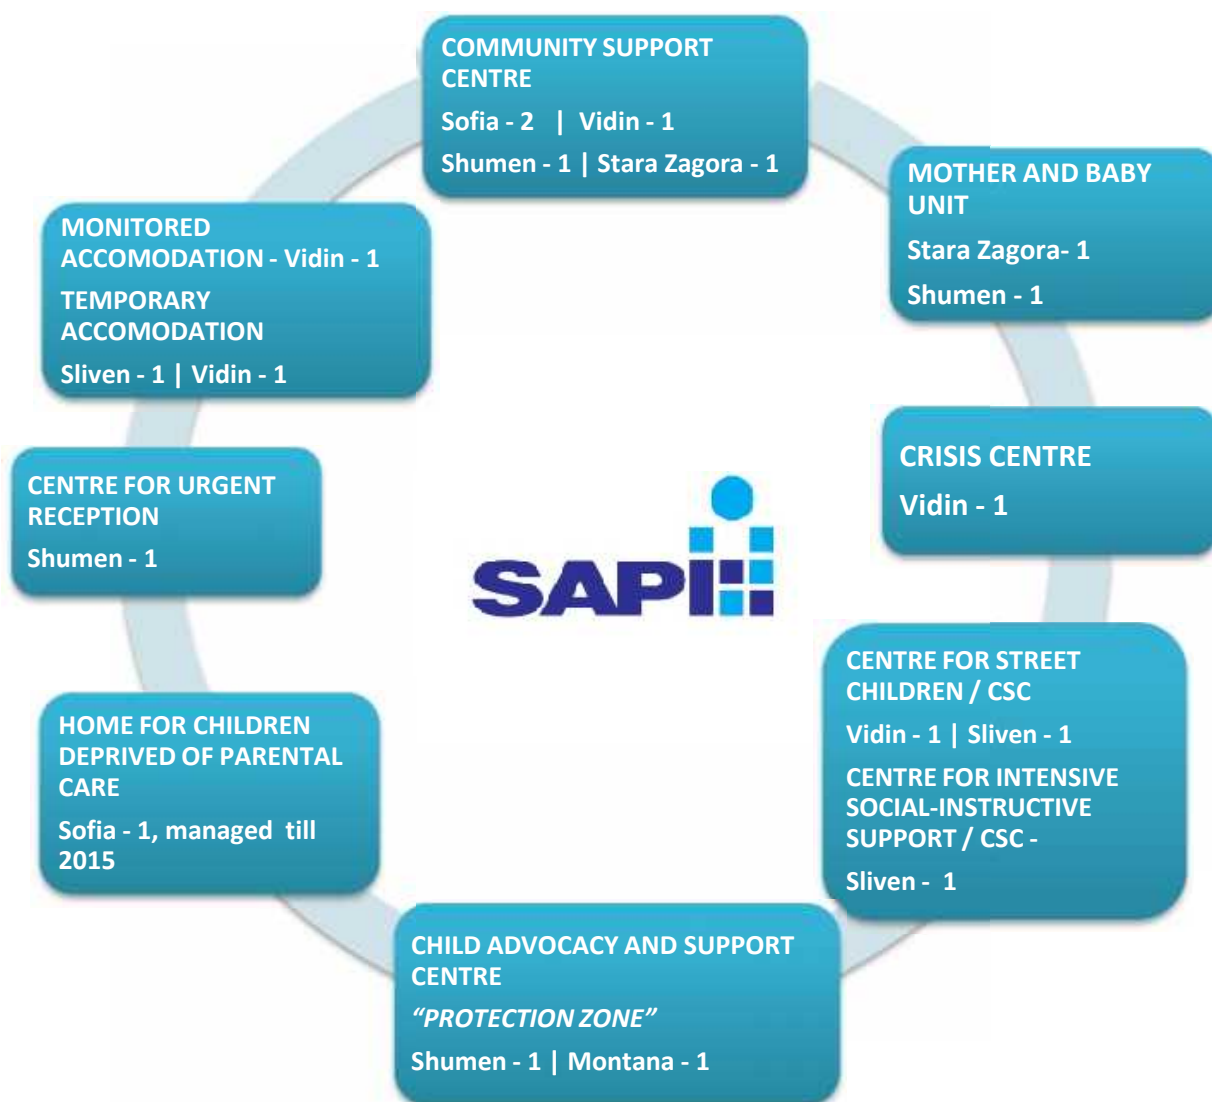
COMMUNITY SUPPORT CENTRE

Sofia - 2 | Vidin - 1

Shumen - 1 | Stara Zagora - 1

MOTHER AND BABY UNIT

Stara Zagora- 1

Shumen - 1

CRISIS CENTRE

Vidin - 1

CENTRE FOR STREET CHILDREN / CSC

Vidin - 1 | Sliven - 1

CENTRE FOR INTENSIVE SOCIAL-INSTRUCTIVE SUPPORT / CSC -

Sliven - 1

CHILD ADVOCACY AND SUPPORT CENTRE

*“PROTECTION ZONE”*

Shumen - 1 | Montana - 1

HOME FOR CHILDREN DEPRIVED OF PARENTAL CARE

Sofia - 1, managed till 2015

CENTRE FOR URGENT RECEPTION

Shumen - 1

MONITORED ACCOMODATION - Vidin - 1

TEMPORARY ACCOMODATION

Sliven - 1 | Vidin - 1

SAPI